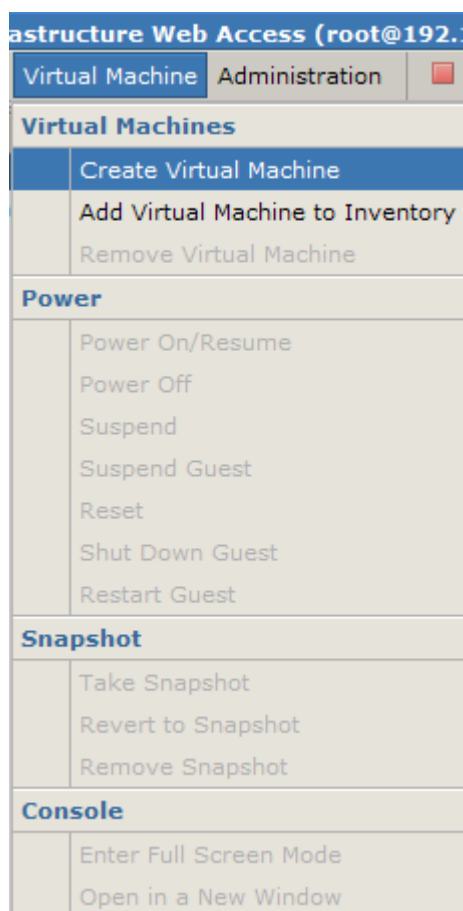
astructure Web Access (root@192.

Virtual Machine Administration

Virtual Machines
Create Virtual Machine
Add Virtual Machine to Inventory
Remove Virtual Machine

Power
Power On/Resume
Power Off
Suspend
Suspend Guest
Reset
Shut Down Guest
Restart Guest

Snapshot
Take Snapshot
Revert to Snapshot
Remove Snapshot

Console
Enter Full Screen Mode
Open in a New Window